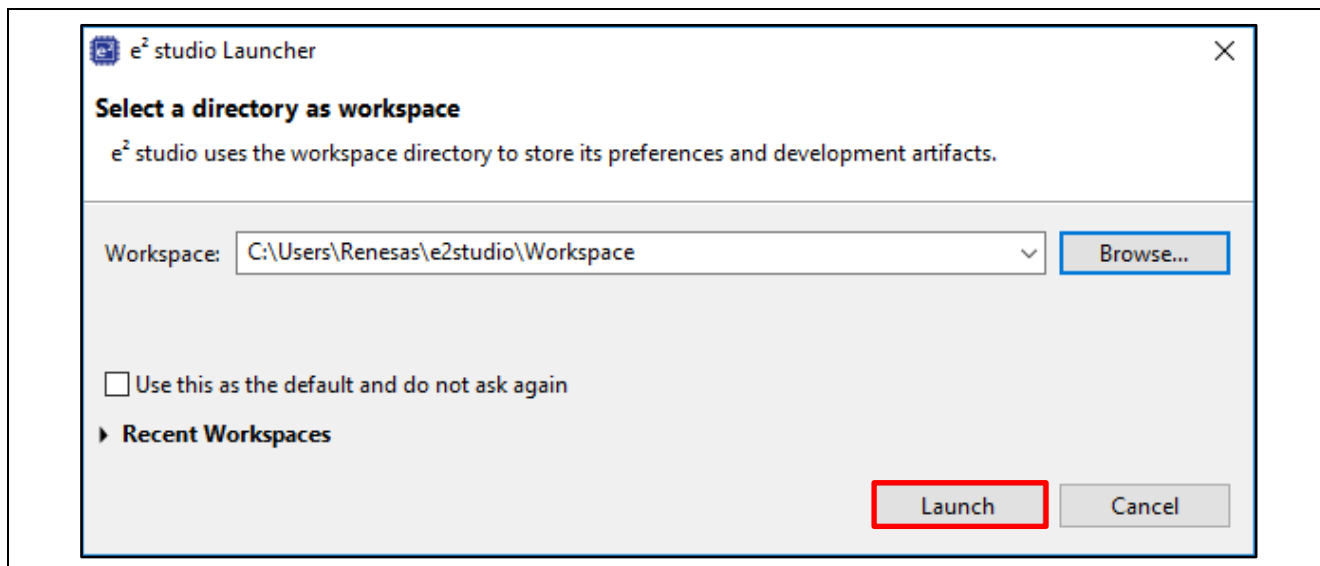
e$^2$ studio Launcher

Select a directory as workspace

e$^2$ studio uses the workspace directory to store its preferences and development artifacts.

Workspace: C:\Users\Renesas\e2studio\Workspace

Browse...

Use this as the default and do not ask again

Recent Workspaces

Launch

Cancel